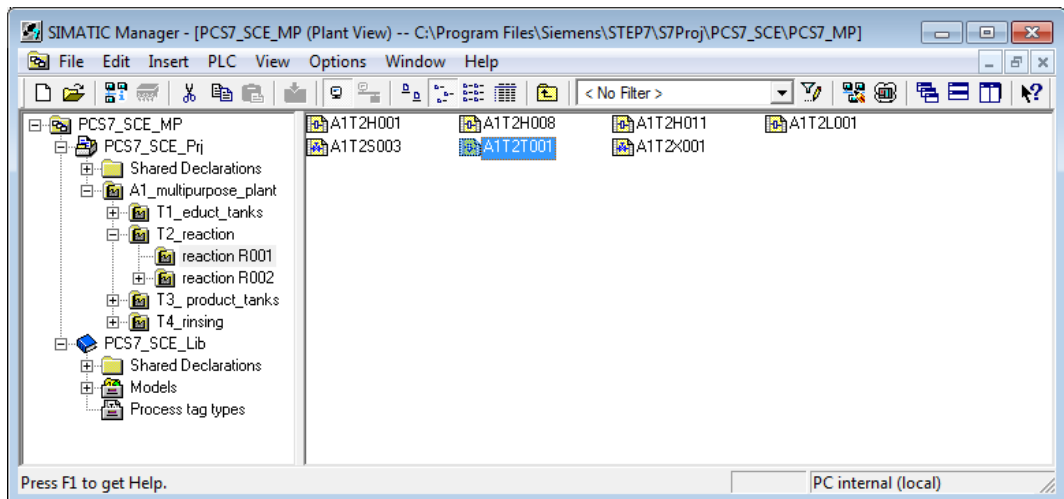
SIMATIC Manager - [PCS7_SCE_MP (Plant View) -- C:\Program Files\Siemens\STEP7\S7Proj\PCS7_SCE\PCS7_MP]

File Edit Insert PLC View Options Window Help

< No Filter >

PCS7_SCE_MP
PCS7_SCE_Prj
Shared Declarations
A1_multipurpose_plant
T1_educt_tanks
T2_reaction
reaction R001
reaction R002
T3_ product_tanks
T4_rinsing
PCS7_SCE_Lib
Shared Declarations
Models
Process tag types

A1T2H001
A1T2H008
A1T2H011
A1T2L001
A1T2S003
A1T2T001
A1T2X001

Press F1 to get Help.
PC internal (local)